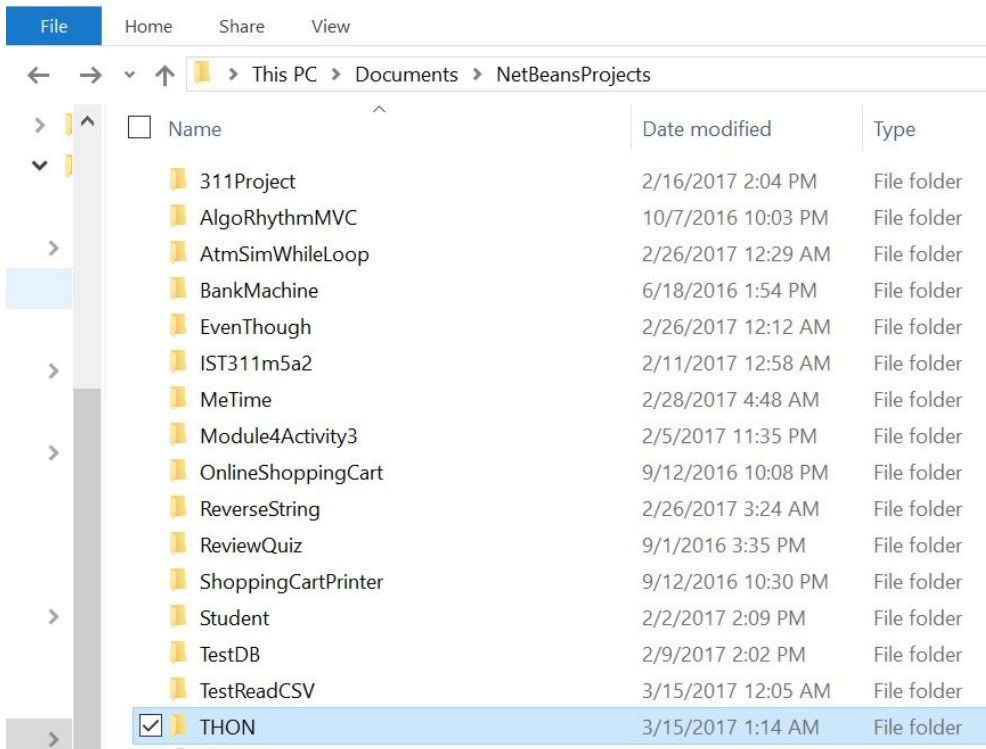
File Home Share View

This PC > Documents > NetBeansProjects

| Name | Date modified | Type |
|---|---|---|
| 311Project | 2/16/2017 2:04 PM | File folder |
| AlgoRhythmMVC | 10/7/2016 10:03 PM | File folder |
| AtmSimWhileLoop | 2/26/2017 12:29 AM | File folder |
| BankMachine | 6/18/2016 1:54 PM | File folder |
| EvenThough | 2/26/2017 12:12 AM | File folder |
| IST311m5a2 | 2/11/2017 12:58 AM | File folder |
| MeTime | 2/28/2017 4:48 AM | File folder |
| Module4Activity3 | 2/5/2017 11:35 PM | File folder |
| OnlineShoppingCart | 9/12/2016 10:08 PM | File folder |
| ReverseString | 2/26/2017 3:24 AM | File folder |
| ReviewQuiz | 9/1/2016 3:35 PM | File folder |
| ShoppingCartPrinter | 9/12/2016 10:30 PM | File folder |
| Student | 2/2/2017 2:09 PM | File folder |
| TestDB | 2/9/2017 2:02 PM | File folder |
| TestReadCSV | 3/15/2017 12:05 AM | File folder |
| THON | 3/15/2017 1:14 AM | File folder |